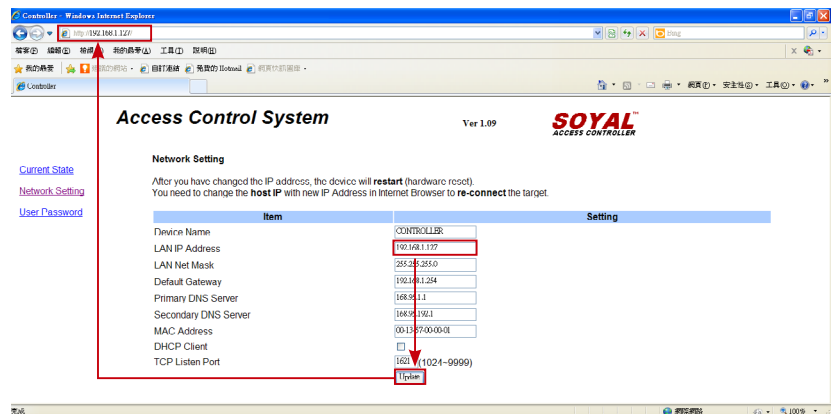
Controller - Windows Internet Explorer

http://192.168.1.127/

Bing

檔案(F) 編輯(E) 檢視(V) 我的最愛(A) 工具(T) 說明(H)

我的最愛 建議的網站 自訂連結 免費的 Hotmail 網頁快訊圖庫

Controller

網頁(P) 安全性(S) 工具(O)

Access Control System

Ver 1.09

SOYAL ACCESS CONTROLLER

Current State

Network Setting

User Password

Network Setting

After you have changed the IP address, the device will **restart** (hardware reset).
You need to change the **host IP** with new IP Address in Internet Browser to **re-connect** the target.

| Item | Setting |
|---|---|
| Device Name | CONTROLLER |
| LAN IP Address | 192.168.1.127 |
| LAN Net Mask | 255.255.255.0 |
| Default Gateway | 192.168.1.254 |
| Primary DNS Server | 168.95.1.1 |
| Secondary DNS Server | 168.95.192.1 |
| MAC Address | 00-13-57-00-00-01 |
| DHCP Client | |
| TCP Listen Port | 1621 (1024~9999) |

Update

完成

網際網路

100%